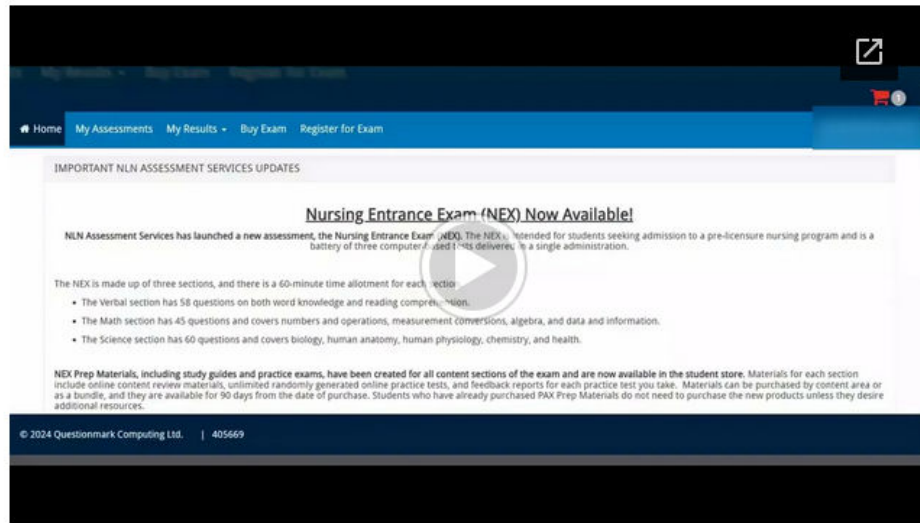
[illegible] My Results ▾ Buy Exam Register for Exam

0

Home My Assessments My Results ▾ Buy Exam Register for Exam

IMPORTANT NLN ASSESSMENT SERVICES UPDATES

Nursing Entrance Exam (NEX) Now Available!

NLN Assessment Services has launched a new assessment, the Nursing Entrance Exam (NEX). The NEX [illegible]ntended for students seeking admission to a pre-licensure nursing program and is a battery of three computer-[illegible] tests delivere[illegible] a single administration.

The NEX is made up of three sections, and there is a 60-minute time allotment for each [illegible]

- The Verbal section has 58 questions on both word knowledge and reading compre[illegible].
- The Math section has 45 questions and covers numbers and operations, measurement conversions, algebra, and data and information.
- The Science section has 60 questions and covers biology, human anatomy, human physiology, chemistry, and health.

NEX Prep Materials, including study guides and practice exams, have been created for all content sections of the exam and are now available in the student store. Materials for each section include online content review materials, unlimited randomly generated online practice tests, and feedback reports for each practice test you take. Materials can be purchased by content area or as a bundle, and they are available for 90 days from the date of purchase. Students who have already purchased PAX Prep Materials do not need to purchase the new products unless they desire additional resources.

© 2024 Questionmark Computing Ltd. | 405669